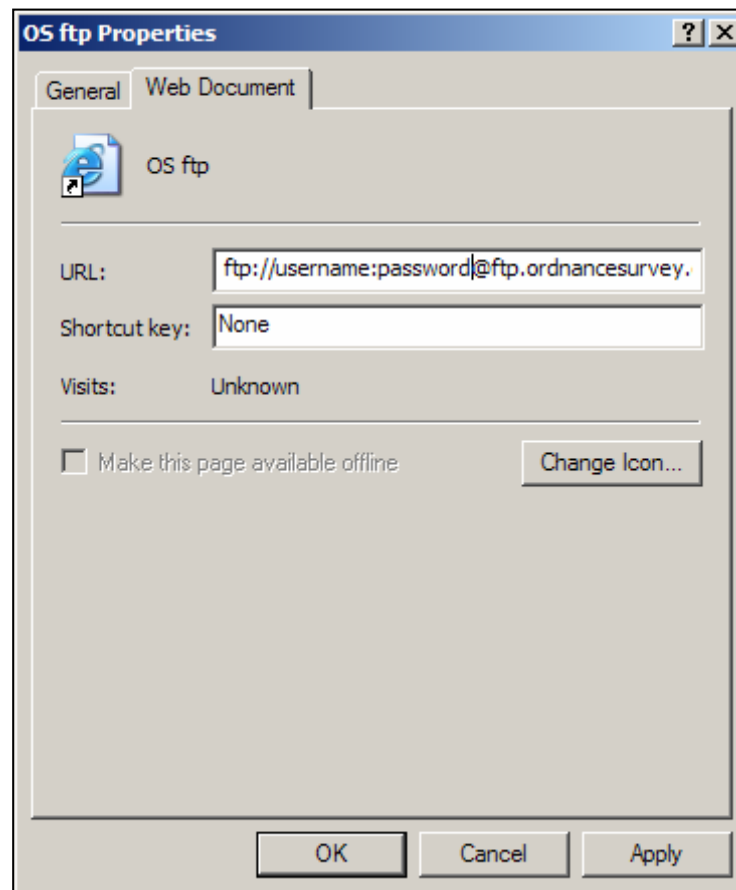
OS ftp Properties

?

X

General

Web Document

OS ftp

URL:

ftp://username:password@ftp.ordnancesurvey.

Shortcut key:

None

Visits:

Unknown

Make this page available offline

Change Icon...

OK

Cancel

Apply